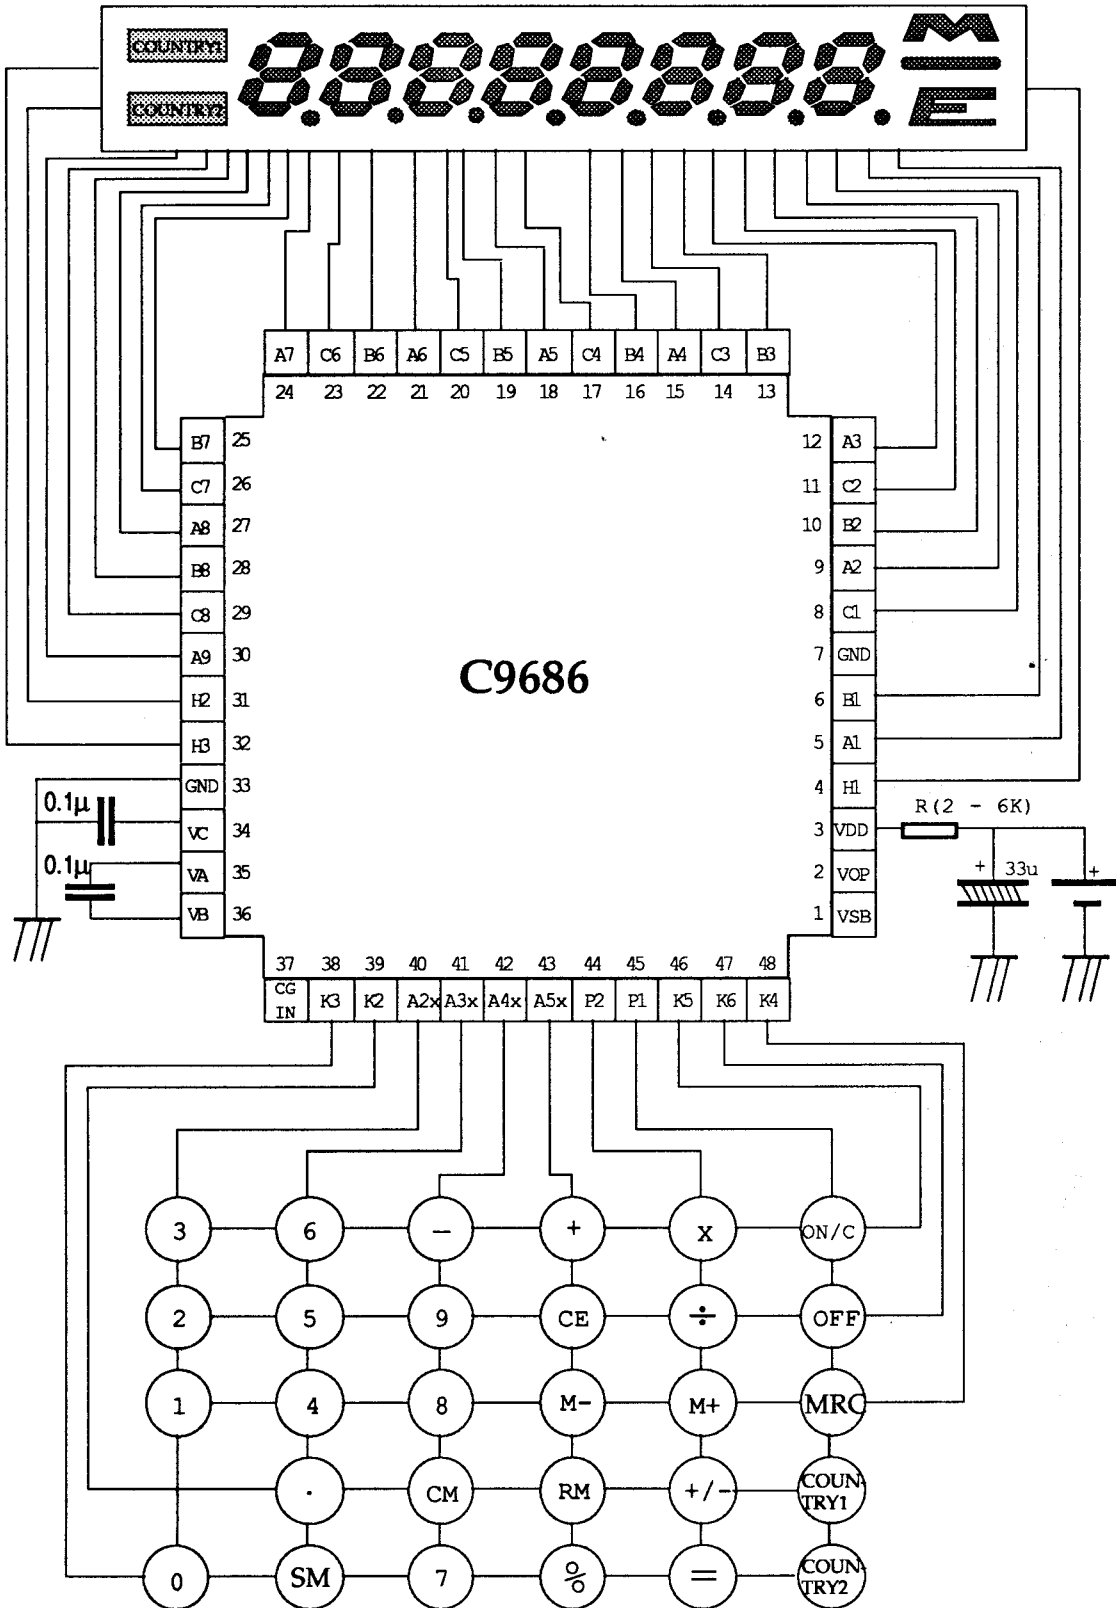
COUNTRY1
COUNTRY2
8.8.8.8.8.8.8.8.
M
E

A7 C6 B6 A6 C5 B5 A5 C4 B4 A4 C3 B3
24 23 22 21 20 19 18 17 16 15 14 13

B7 25
C7 26
A8 27
B8 28
C8 29
A9 30
H2 31
H3 32
GND 33
VC 34
VA 35
VB 36

12 A3
11 C2
10 B2
9 A2
8 C1
7 GND
6 B1
5 A1
4 H1
3 VDD
2 VOP
1 VSB

C9686

0.1µ
0.1µ
R(2 - 6K)
+ 33u
+

37 38 39 40 41 42 43 44 45 46 47 48
CG IN K3 K2 A2x A3x A4x A5x P2 P1 K5 K6 K4

3 6 – + X ON/C
2 5 9 CE ÷ OFF
1 4 8 M- M+ MRC
· CM RM +/- COUNTRY1
0 SM 7 % = COUNTRY2